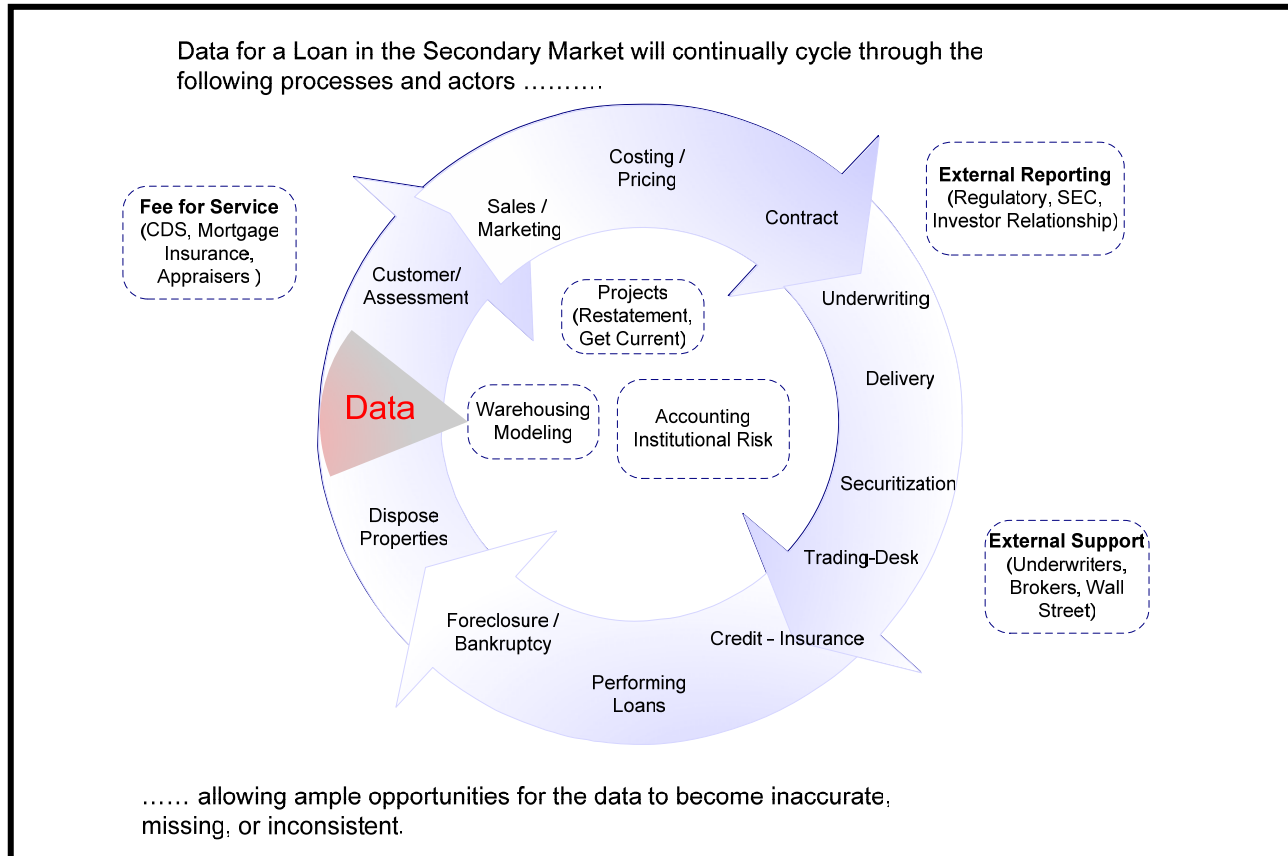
Data for a Loan in the Secondary Market will continually cycle through the following processes and actors ……….

Fee for Service (CDS, Mortgage Insurance, Appraisers )

Costing / Pricing

Sales / Marketing

Contract

External Reporting (Regulatory, SEC, Investor Relationship)

Customer/ Assessment

Projects (Restatement, Get Current)

Underwriting

Delivery

Data

Warehousing Modeling

Accounting Institutional Risk

Securitization

Dispose Properties

Trading-Desk

External Support (Underwriters, Brokers, Wall Street)

Foreclosure / Bankruptcy

Credit - Insurance

Performing Loans

…… allowing ample opportunities for the data to become inaccurate, missing, or inconsistent.